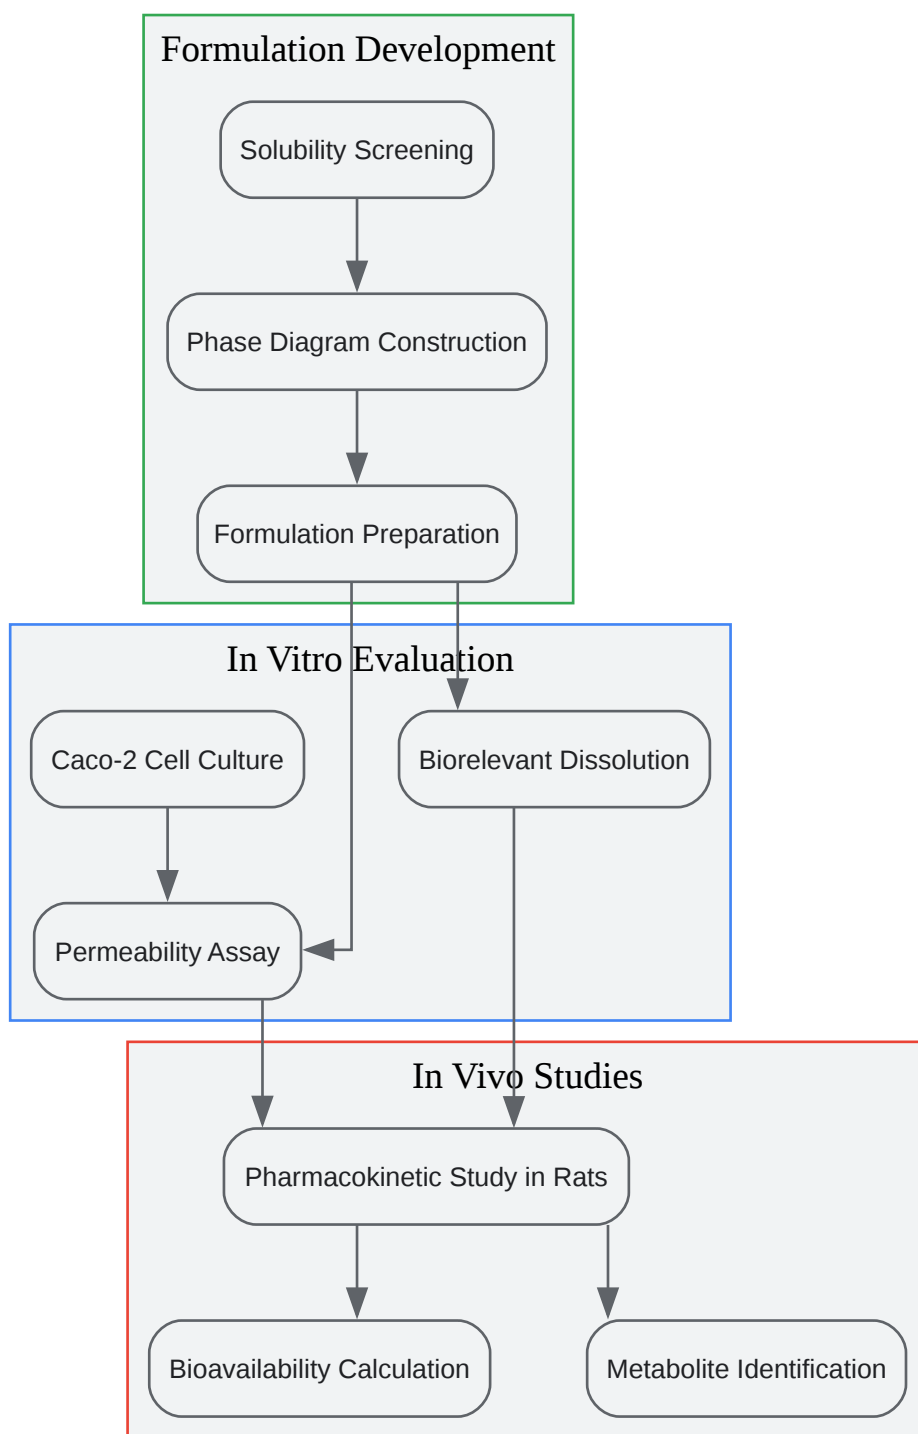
Formulation Development

Solubility Screening

Phase Diagram Construction

Formulation Preparation

In Vitro Evaluation

Caco-2 Cell Culture

Biorelevant Dissolution

Permeability Assay

In Vivo Studies

Pharmacokinetic Study in Rats

Bioavailability Calculation

Metabolite Identification